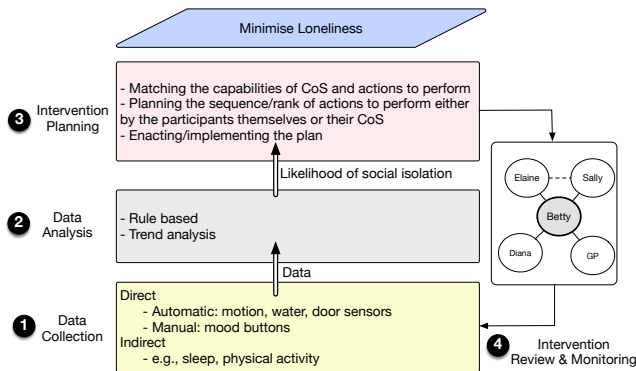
Minimise Loneliness

3 Intervention Planning

- Matching the capabilities of CoS and actions to perform
- Planning the sequence/rank of actions to perform either by the participants themselves or their CoS
- Enacting/implementing the plan

Likelihood of social isolation

Elaine

Sally

Betty

Diana

GP

2 Data Analysis

- Rule based
- Trend analysis

Data

1 Data Collection

Direct
- Automatic: motion, water, door sensors
- Manual: mood buttons
Indirect
- e.g., sleep, physical activity

4 Intervention Review & Monitoring